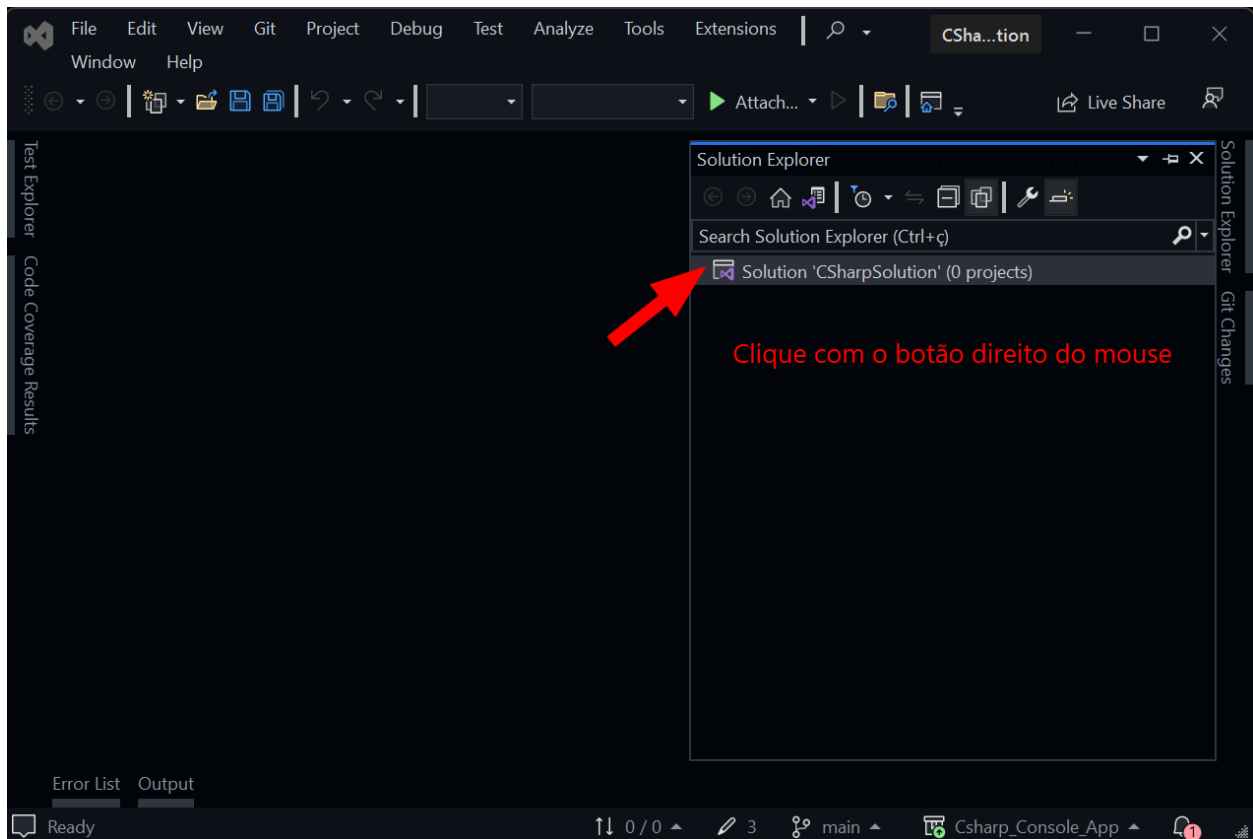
File Edit View Git Project Debug Test Analyze Tools Extensions CSha...tion
Window Help

Attach... Live Share

Test Explorer
Code Coverage Results

Solution Explorer

Search Solution Explorer (Ctrl+ç)

Solution 'CSharpSolution' (0 projects)

Clique com o botão direito do mouse

Solution Explorer
Git Changes

Error List Output

Ready 0 / 0 3 main Csharp_Console_App 1